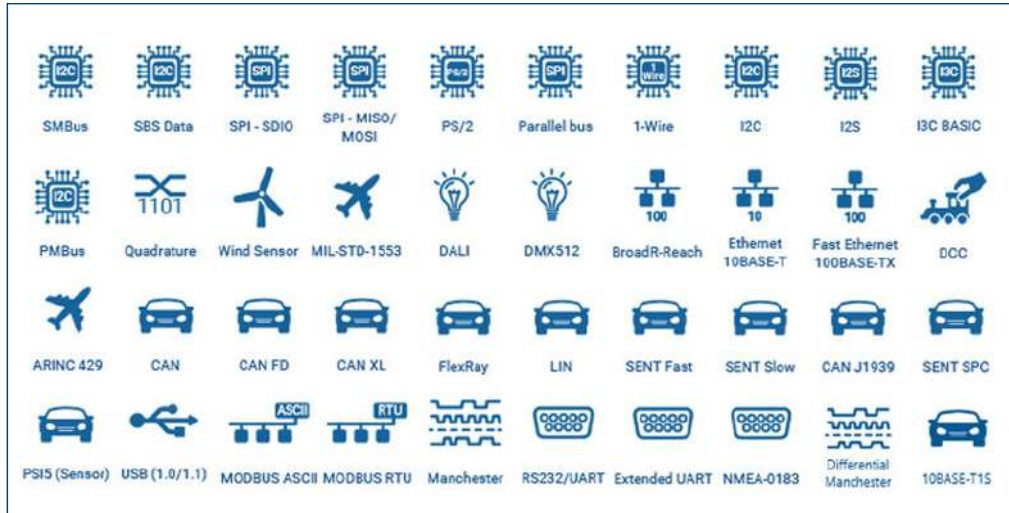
I2C SMBus
I2C SBS Data
SPI SPI - SDIO
SPI SPI - MISO/ MOSI
PS/2 PS/2
SPI Parallel bus
1 Wire 1-Wire
I2C I2C
I2S I2S
I3C I3C BASIC

I2C PMBus
1101 Quadrature
Wind Sensor
MIL-STD-1553
DALI
DMX512
100 BroadR-Reach
10 Ethernet 10BASE-T
100 Fast Ethernet 100BASE-TX
DCC

ARINC 429
CAN
CAN FD
CAN XL
FlexRay
LIN
SENT Fast
SENT Slow
CAN J1939
SENT SPC

PSI5 (Sensor)
USB (1.0/1.1)
ASCII MODBUS ASCII
RTU MODBUS RTU
Manchester
RS232/UART
Extended UART
NMEA-0183
Differential Manchester
10BASE-T1S